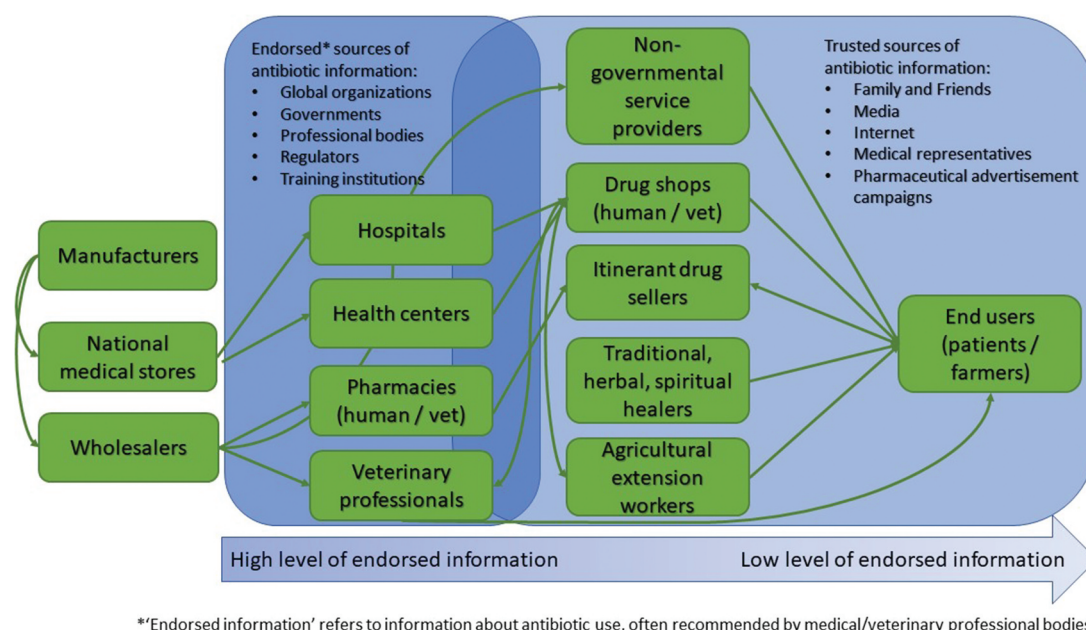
Endorsed* sources of antibiotic information:
- Global organizations
- Governments
- Professional bodies
- Regulators
- Training institutions

Trusted sources of antibiotic information:
- Family and Friends
- Media
- Internet
- Medical representatives
- Pharmaceutical advertisement campaigns

Manufacturers

National medical stores

Wholesalers

Hospitals

Health centers

Pharmacies (human / vet)

Veterinary professionals

Non-governmental service providers

Drug shops (human / vet)

Itinerant drug sellers

Traditional, herbal, spiritual healers

Agricultural extension workers

End users (patients / farmers)

High level of endorsed information

Low level of endorsed information

*'Endorsed information' refers to information about antibiotic use, often recommended by medical/veterinary professional bodie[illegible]